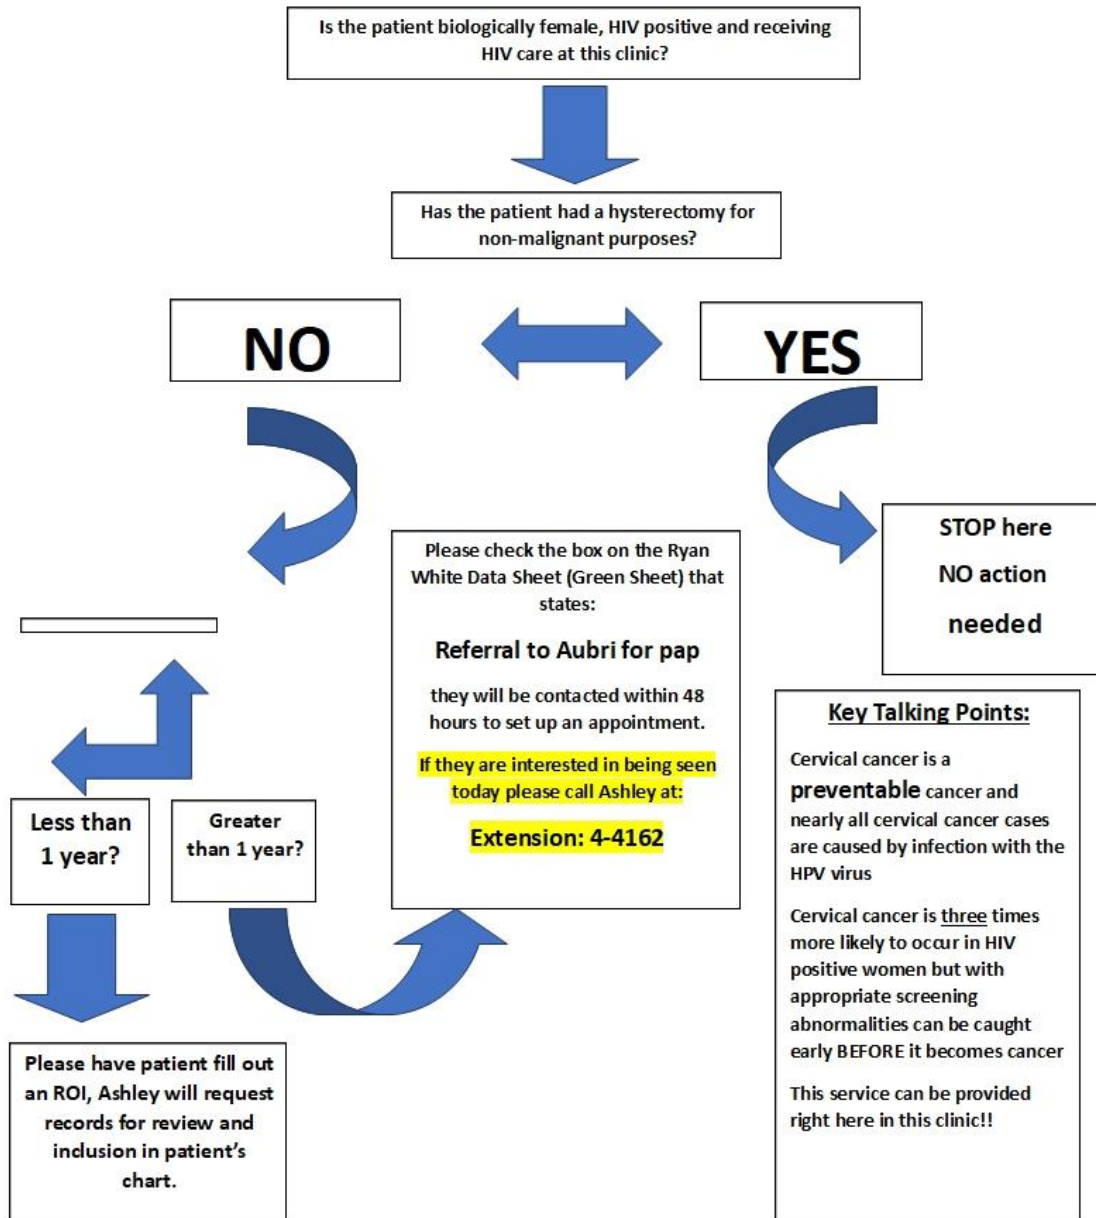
Is the patient biologically female, HIV positive and receiving HIV care at this clinic?

Has the patient had a hysterectomy for non-malignant purposes?

NO

YES

STOP here

NO action needed

Less than 1 year?

Greater than 1 year?

Please check the box on the Ryan White Data Sheet (Green Sheet) that states:

Referral to Aubri for pap

they will be contacted within 48 hours to set up an appointment.

If they are interested in being seen today please call Ashley at:

Extension: 4-4162

Key Talking Points:

Cervical cancer is a preventable cancer and nearly all cervical cancer cases are caused by infection with the HPV virus

Cervical cancer is three times more likely to occur in HIV positive women but with appropriate screening abnormalities can be caught early BEFORE it becomes cancer

This service can be provided right here in this clinic!!

Please have patient fill out an ROI, Ashley will request records for review and inclusion in patient's chart.